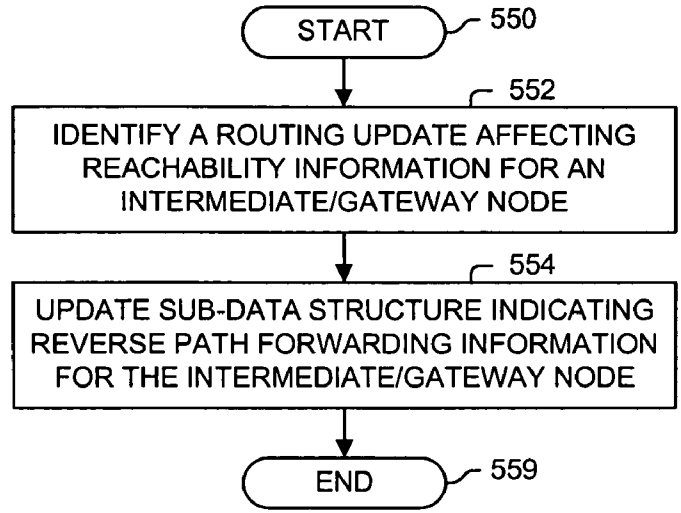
START 550

552

IDENTIFY A ROUTING UPDATE AFFECTING REACHABILITY INFORMATION FOR AN INTERMEDIATE/GATEWAY NODE

554

UPDATE SUB-DATA STRUCTURE INDICATING REVERSE PATH FORWARDING INFORMATION FOR THE INTERMEDIATE/GATEWAY NODE

END 559